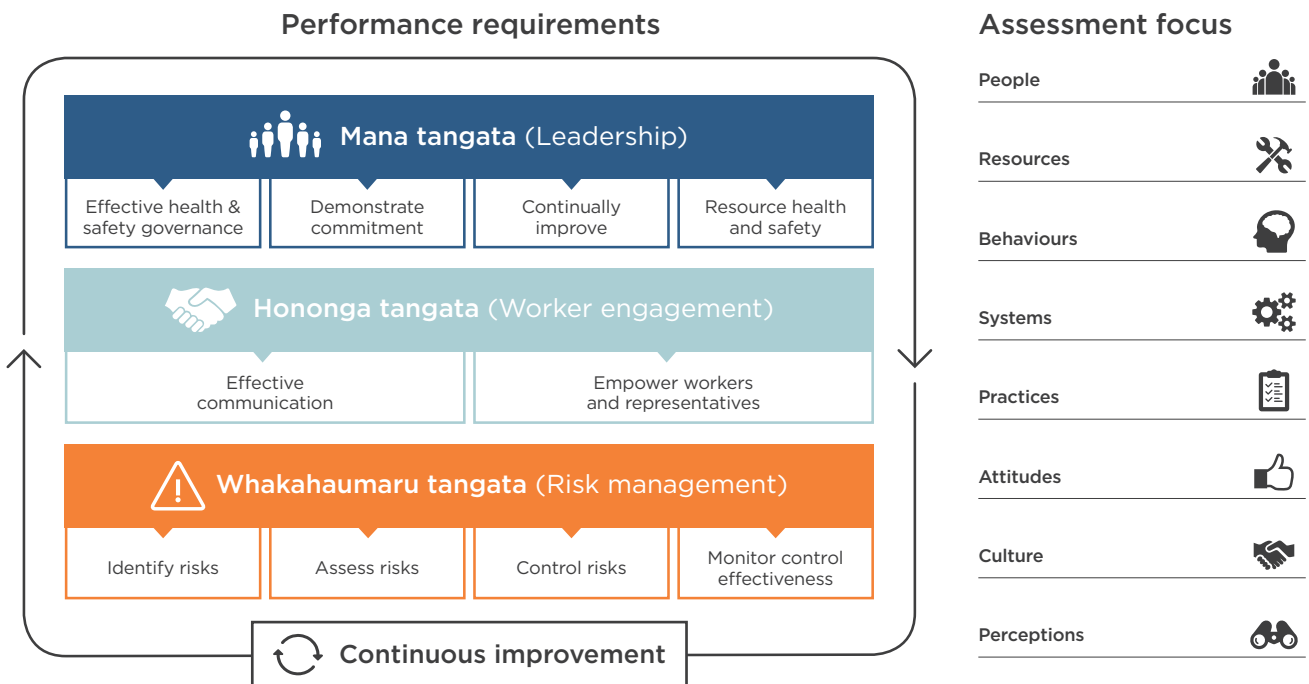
Performance requirements

Mana tangata (Leadership)

Effective health & safety governance

Demonstrate commitment

Continually improve

Resource health and safety

Hononga tangata (Worker engagement)

Effective communication

Empower workers and representatives

Whakahaumaru tangata (Risk management)

Identify risks

Assess risks

Control risks

Monitor control effectiveness

Continuous improvement

Assessment focus

People

Resources

Behaviours

Systems

Practices

Attitudes

Culture

Perceptions